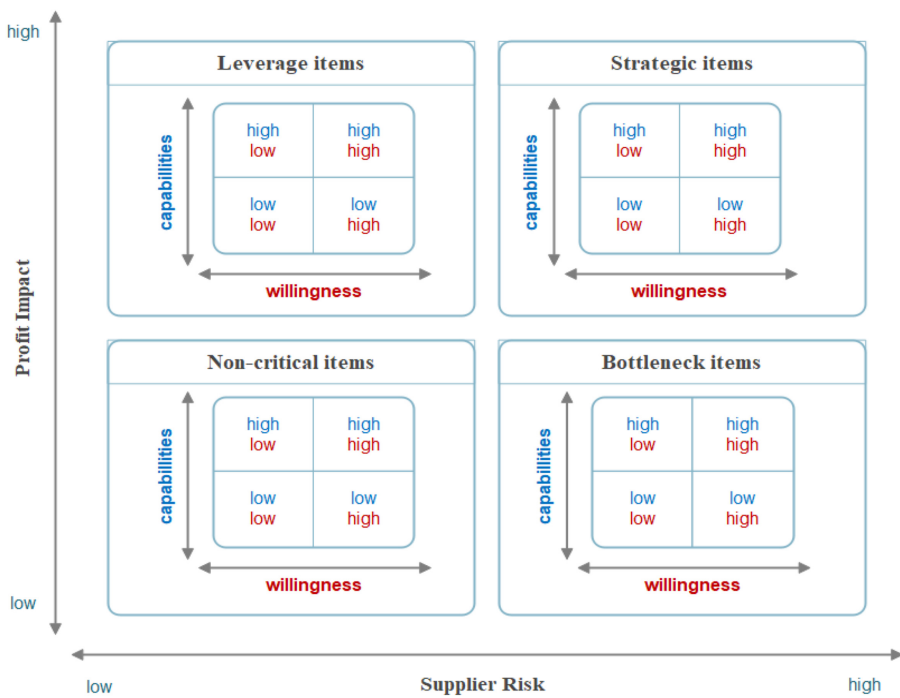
high

Profit Impact

low

Leverage items

capabilities

| high low | high high |
|---|---|
| low low | low high |

willingness

Strategic items

capabilities

| high low | high high |
|---|---|
| low low | low high |

willingness

Non-critical items

capabilities

| high low | high high |
|---|---|
| low low | low high |

willingness

Bottleneck items

capabilities

| high low | high high |
|---|---|
| low low | low high |

willingness

low

Supplier Risk

high